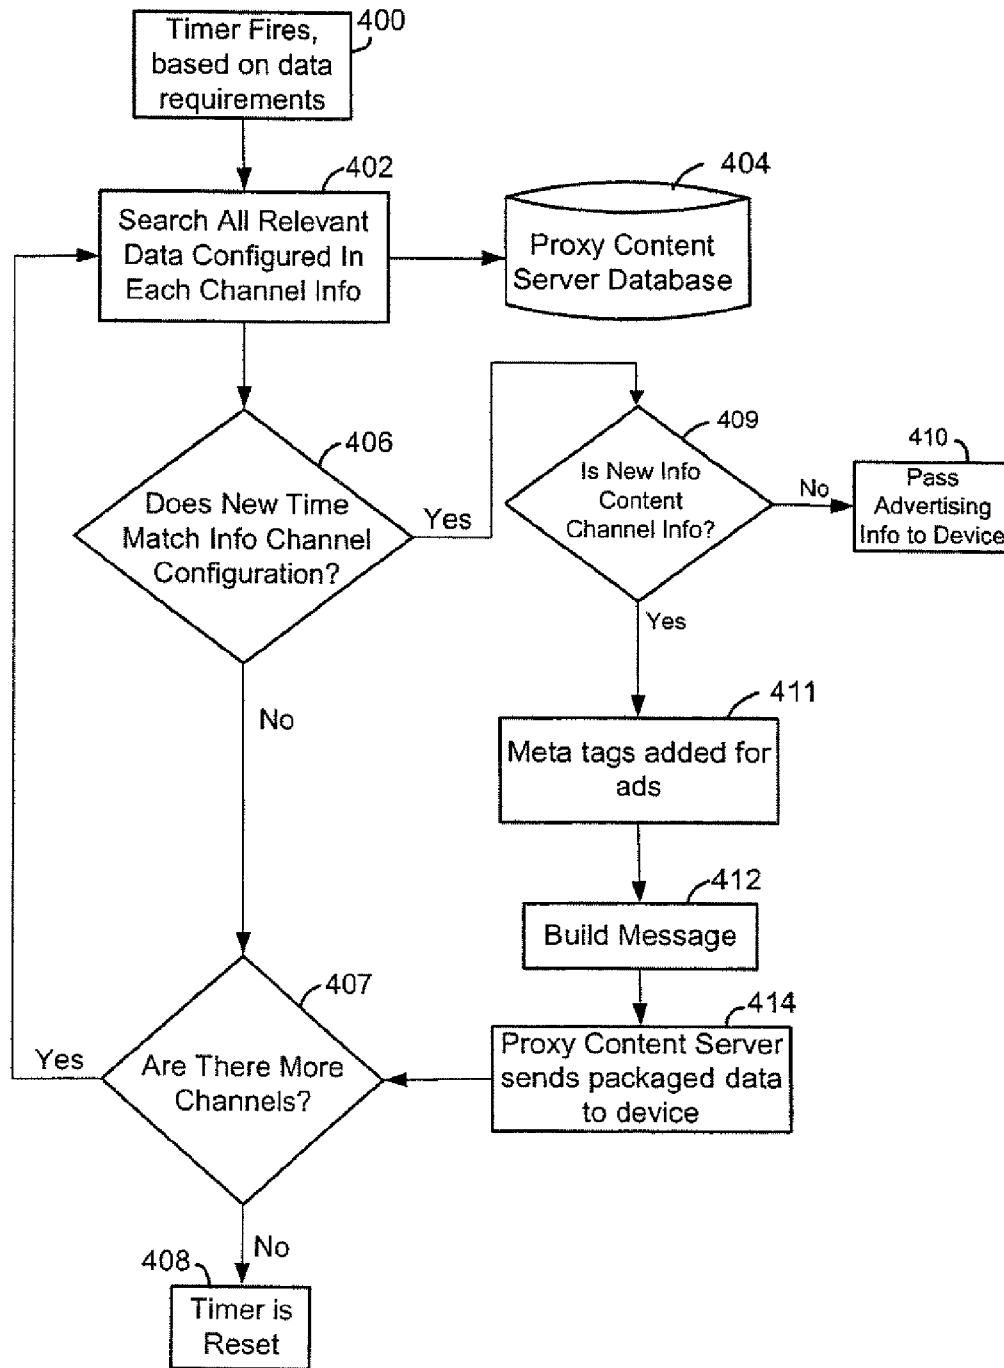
Timer Fires, based on data requirements
400

402
Search All Relevant Data Configured In Each Channel Info

404
Proxy Content Server Database

406
Does New Time Match Info Channel Configuration?

Yes

409
Is New Info Content Channel Info?

No

410
Pass Advertising Info to Device

Yes

411
Meta tags added for ads

412
Build Message

No

407
Are There More Channels?

Yes

414
Proxy Content Server sends packaged data to device

No

408
Timer is Reset